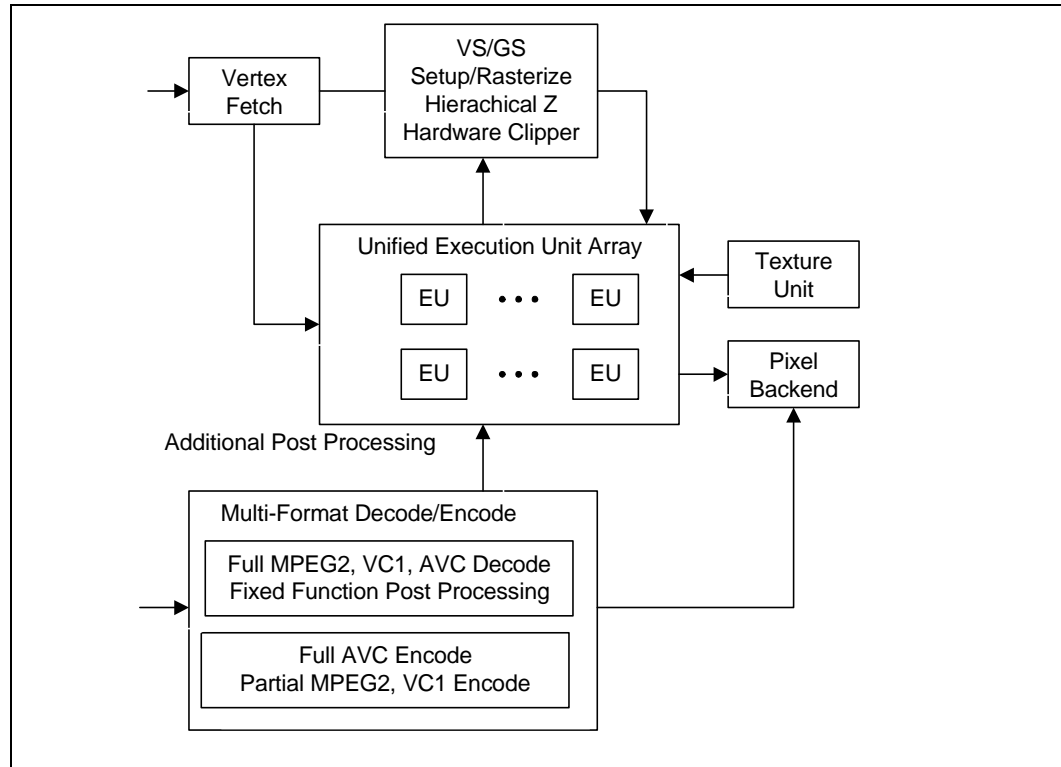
Vertex Fetch

VS/GS
Setup/Rasterize
Hierachical Z
Hardware Clipper

Unified Execution Unit Array

EU • • • EU

EU • • • EU

Texture Unit

Pixel Backend

Additional Post Processing

Multi-Format Decode/Encode

Full MPEG2, VC1, AVC Decode
Fixed Function Post Processing

Full AVC Encode
Partial MPEG2, VC1 Encode